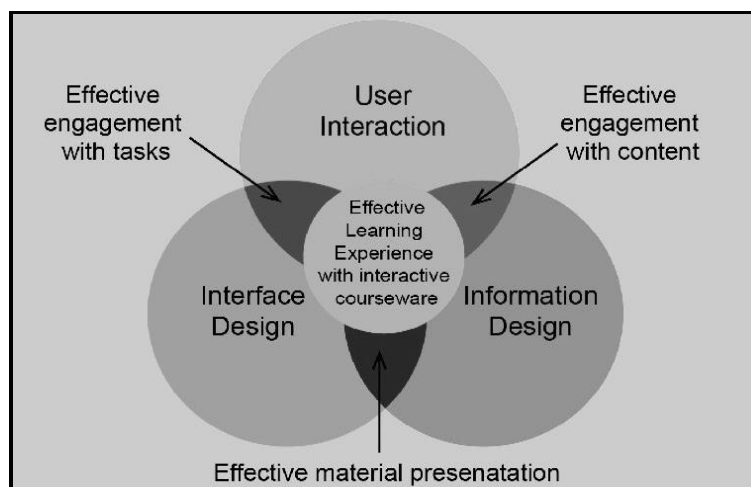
Effective engagement with tasks

User Interaction

Effective engagement with content

Effective Learning Experience with interactive courseware

Interface Design

Information Design

Effective material presenatation